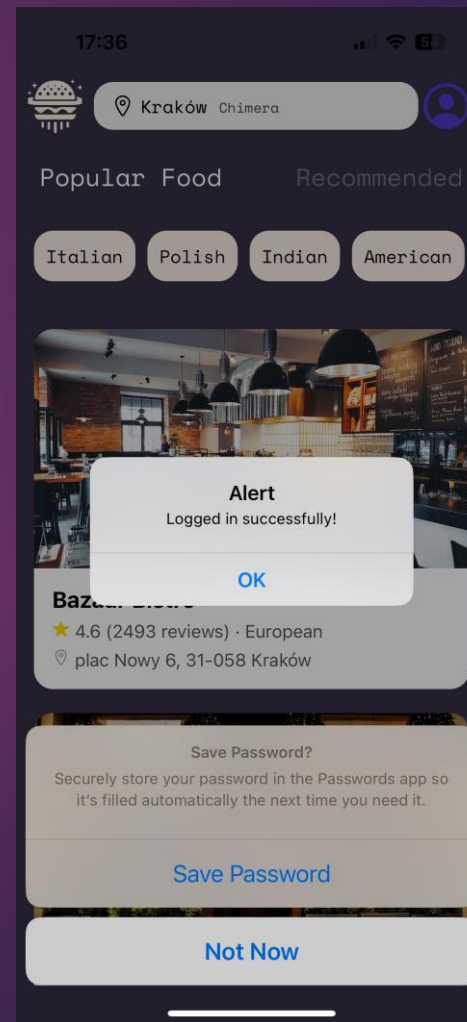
17:36

Kraków Chimera

Popular Food Recommended

Italian Polish Indian American

Alert
Logged in successfully!
OK

Bazaar Bistro
★ 4.6 (2493 reviews) · European
plac Nowy 6, 31-058 Kraków

Save Password?
Securely store your password in the Passwords app so it's filled automatically the next time you need it.
Save Password
Not Now